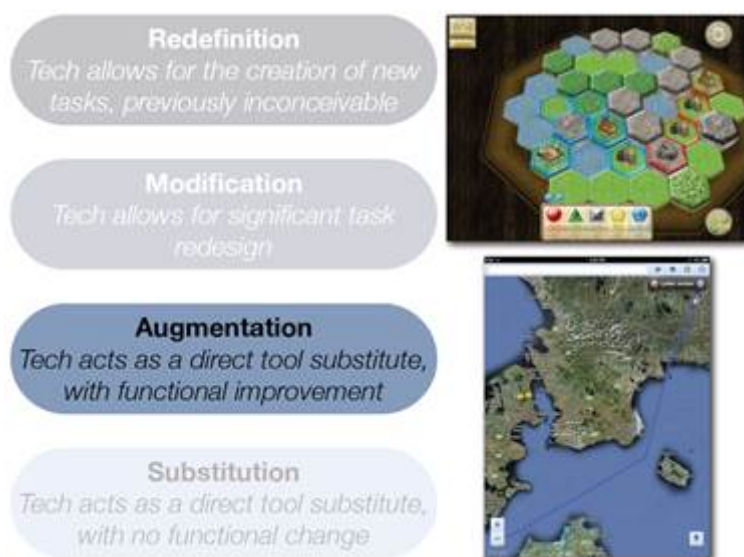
Redefinition
Tech allows for the creation of new tasks, previously inconceivable

Modification
Tech allows for significant task redesign

Augmentation
Tech acts as a direct tool substitute, with functional improvement

Substitution
Tech acts as a direct tool substitute, with no functional change